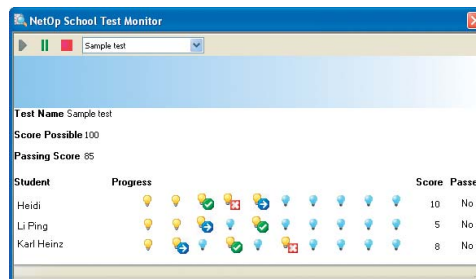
NetOp School Test Monitor

Sample test

Test Name Sample test

Score Possible 100

Passing Score 85

| Student | Progress | Score | Passe |
|---|---|---|---|
| Heidi | | 10 | No |
| Li Ping | | 5 | No |
| Karl Heinz | | 8 | No |